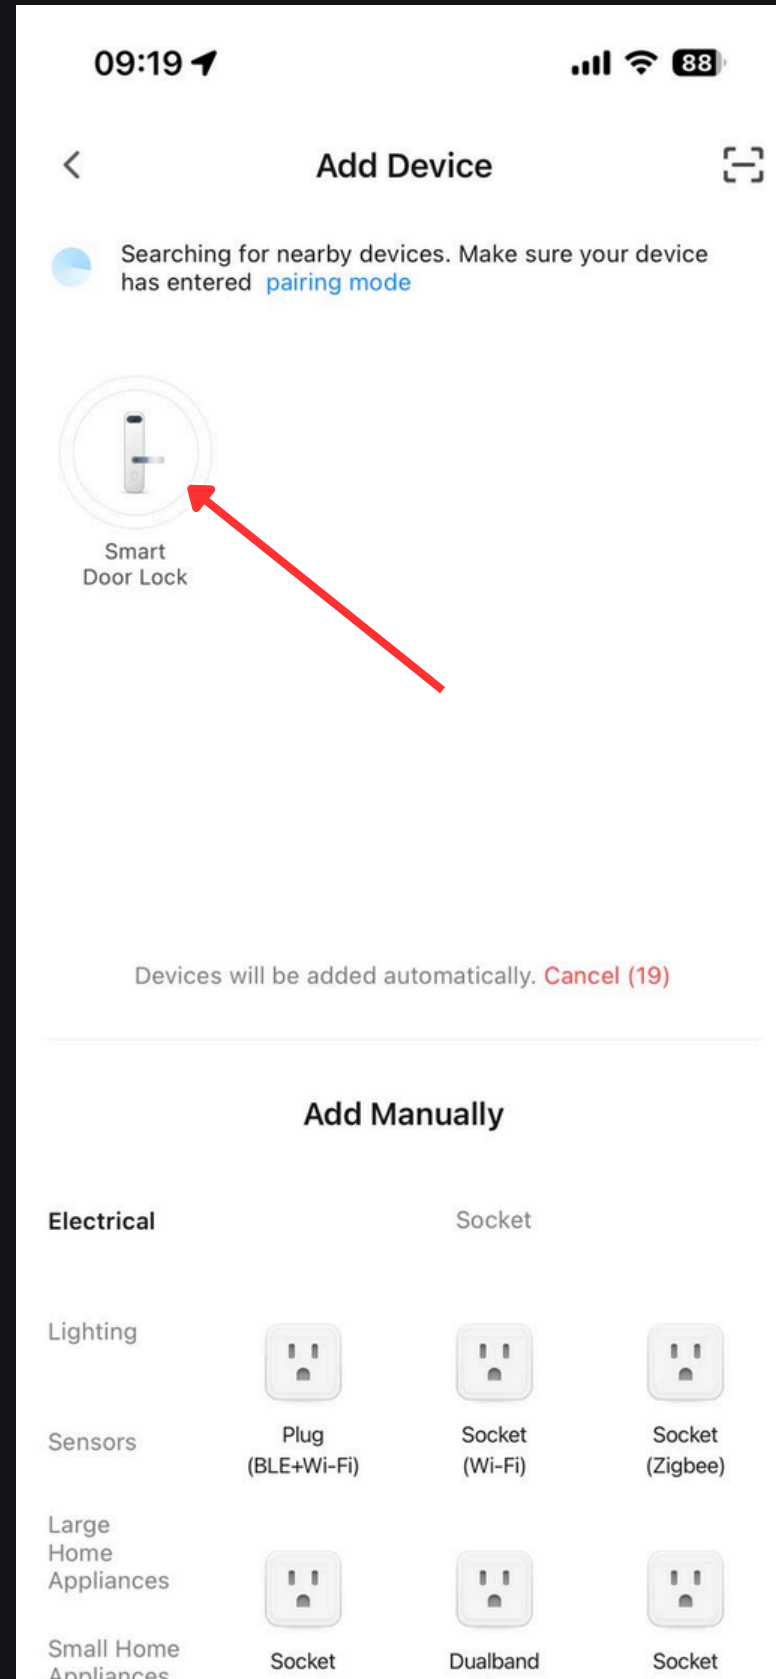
09:19

88

Add Device

Searching for nearby devices. Make sure your device has entered pairing mode

Smart Door Lock

Devices will be added automatically. Cancel (19)

Add Manually

Electrical

Socket

Lighting

Sensors

Large Home Appliances

Small Home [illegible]

Plug (BLE+Wi-Fi)

Socket (Wi-Fi)

Socket (Zigbee)

Socket

Dualband

Socket